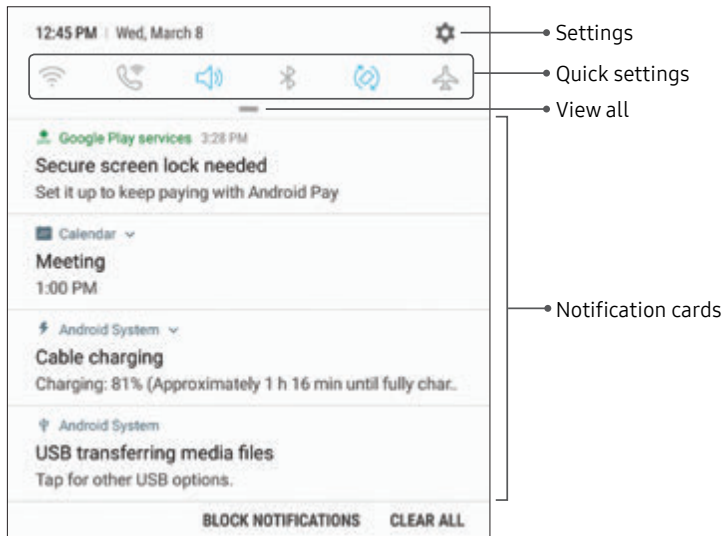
12:45 PM | Wed, March 8

Settings

Quick settings

View all

Google Play services 3:28 PM

Secure screen lock needed

Set it up to keep paying with Android Pay

Calendar

Meeting

1:00 PM

Android System

Cable charging

Charging: 81% (Approximately 1 h 16 min until fully char.

Android System

USB transferring media files

Tap for other USB options.

Notification cards

BLOCK NOTIFICATIONS CLEAR ALL